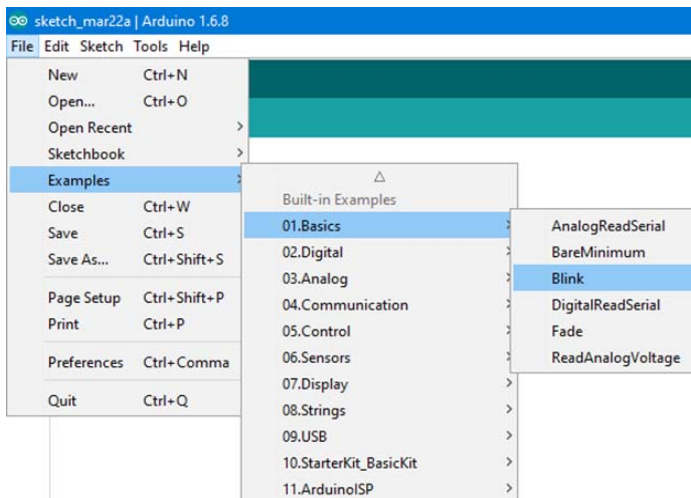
sketch_mar22a | Arduino 1.6.8

File Edit Sketch Tools Help

New Ctrl+N
Open... Ctrl+O
Open Recent
Sketchbook
Examples
Close Ctrl+W
Save Ctrl+S
Save As... Ctrl+Shift+S
Page Setup Ctrl+Shift+P
Print Ctrl+P
Preferences Ctrl+Comma
Quit Ctrl+Q

Built-in Examples
01.Basics
02.Digital
03.Analog
04.Communication
05.Control
06.Sensors
07.Display
08.Strings
09.USB
10.StarterKit_BasicKit
11.ArduinoISP

AnalogReadSerial
BareMinimum
Blink
DigitalReadSerial
Fade
ReadAnalogVoltage